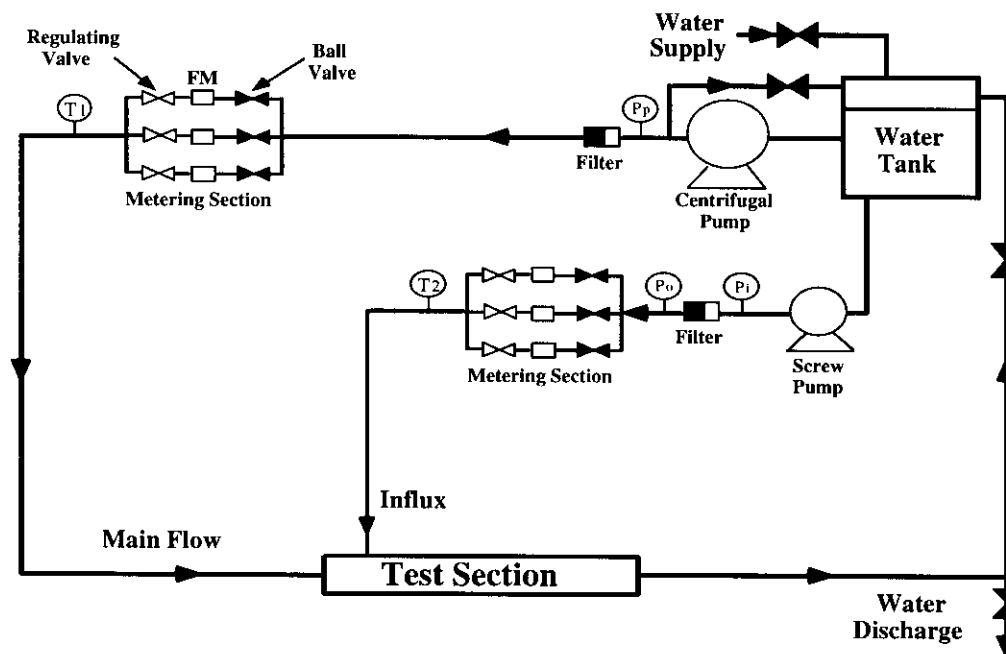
Regulating Valve

FM

Ball Valve

T1

Metering Section

Water Supply

Pp

Filter

Centrifugal Pump

Water Tank

T2

Po

Pi

Filter

Metering Section

Screw Pump

Influx

Main Flow

Test Section

Water Discharge